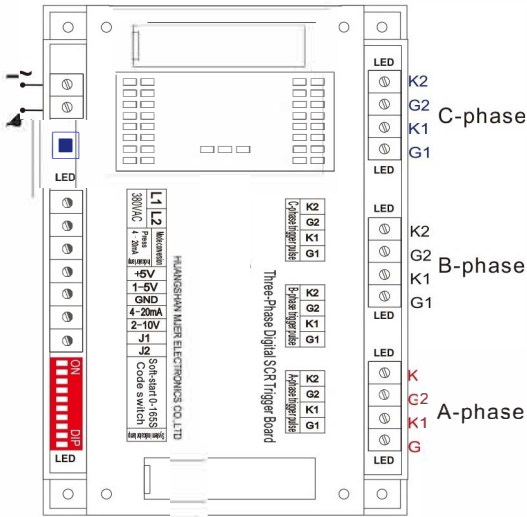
LED
K2
G2
C-phase
K1
G1
LED
LED
L1
L2
380VAC
Multiconversion
Press 4~20mA
Indicator lamp
+5V
1~5V
GND
4~20mA
2~10V
J1
J2
HUANGSHAN MJER ELECTRONICS CO.,LTD
Three-Phase Digital SCR Trigger Board
C-phase trigger pulse
K2
G2
K1
G1
LED
K2
G2
B-phase
K1
G1
B-phase trigger pulse
K2
G2
K1
G1
LED
ON
DIP
Soft-start 0-165S
Code switch
System indicator lamp
A-phase trigger pulse
K2
G2
K1
G1
K
G2
A-phase
K1
G
LED
LED